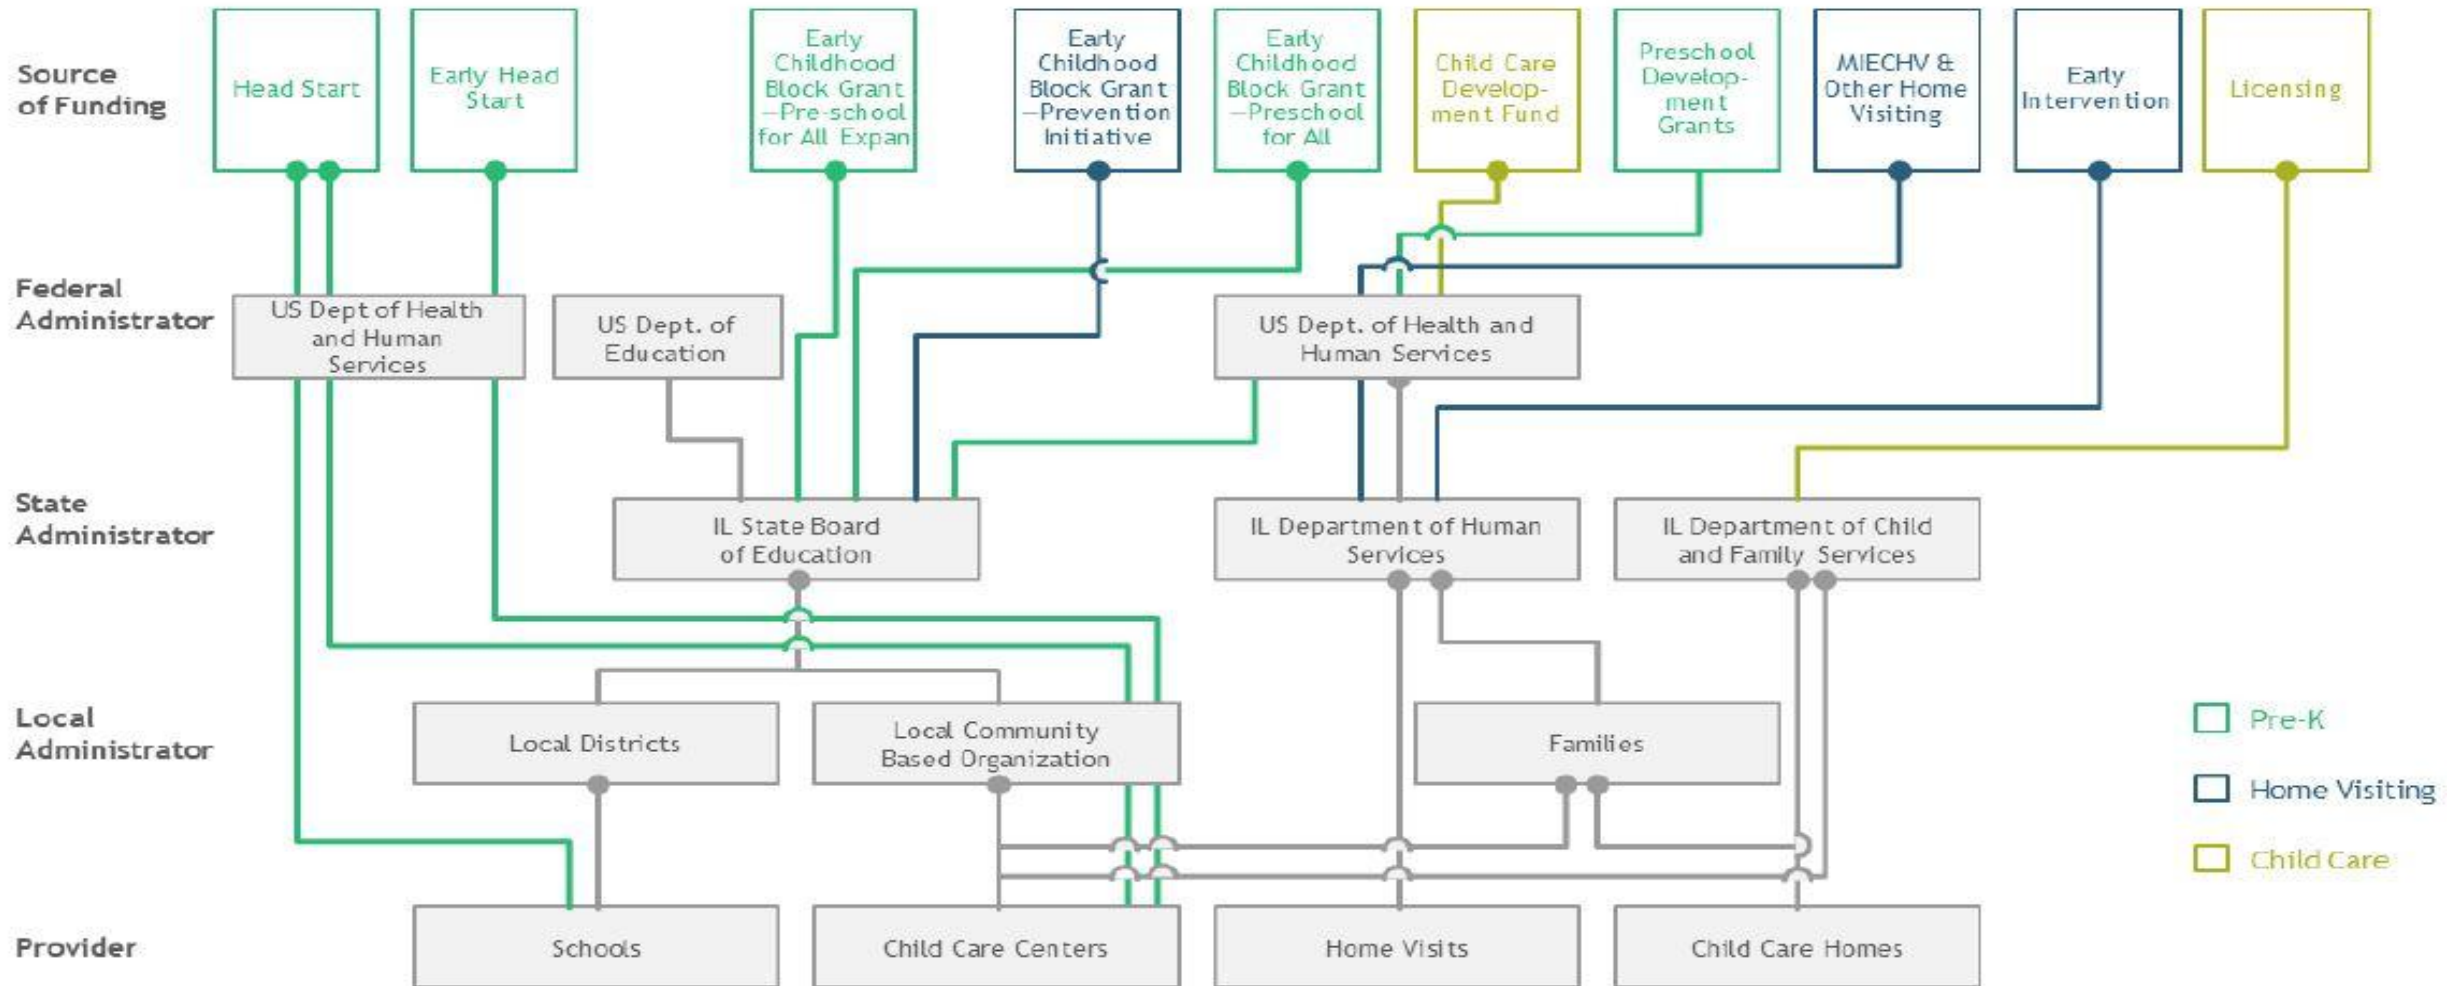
Source of Funding

Head Start

Early Head Start

Early Childhood Block Grant —Pre-school for All Expan

Early Childhood Block Grant —Prevention Initiative

Early Childhood Block Grant —Preschool for All

Child Care Development Fund

Preschool Development Grants

MIECHV & Other Home Visiting

Early Intervention

Licensing

Federal Administrator

US Dept of Health and Human Services

US Dept. of Education

US Dept. of Health and Human Services

State Administrator

IL State Board of Education

IL Department of Human Services

IL Department of Child and Family Services

Local Administrator

Local Districts

Local Community Based Organization

Families

Provider

Schools

Child Care Centers

Home Visits

Child Care Homes

Pre-K

Home Visiting

Child Care